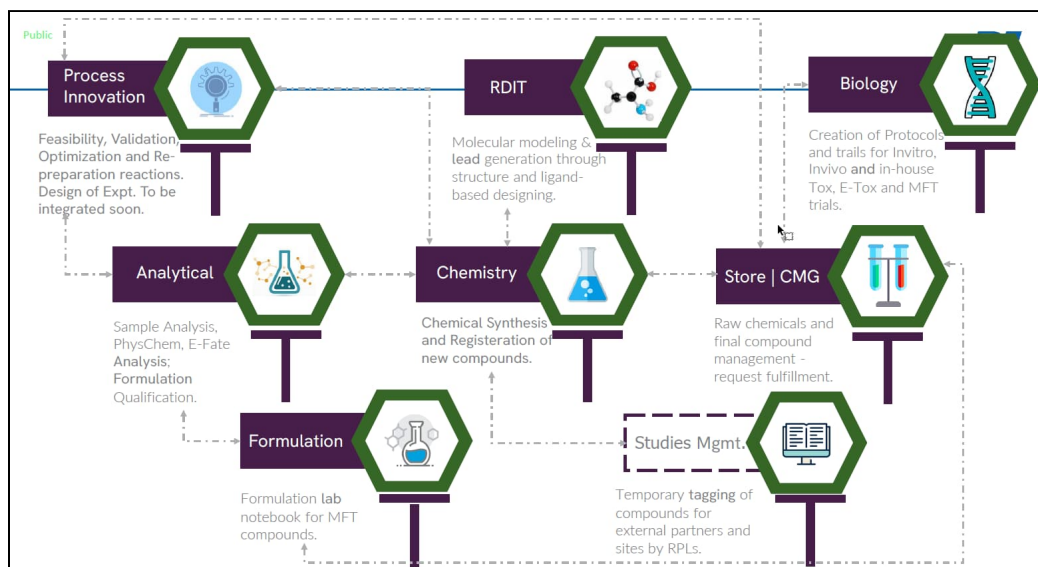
Public

Process Innovation

Feasibility, Validation, Optimization and Re-preparation reactions. Design of Expt. To be integrated soon.

RDIT

Molecular modeling & lead generation through structure and ligand-based designing.

Biology

Creation of Protocols and trails for Invitro, Invivo and in-house Tox, E-Tox and MFT trials.

Analytical

Sample Analysis, PhysChem, E-Fate Analysis; Formulation Qualification.

Chemistry

Chemical Synthesis and Registeration of new compounds.

Store | CMG

Raw chemicals and final compound management - request fulfillment.

Formulation

Formulation lab notebook for MFT compounds.

Studies Mgmt.

Temporary tagging of compounds for external partners and sites by RPLs.